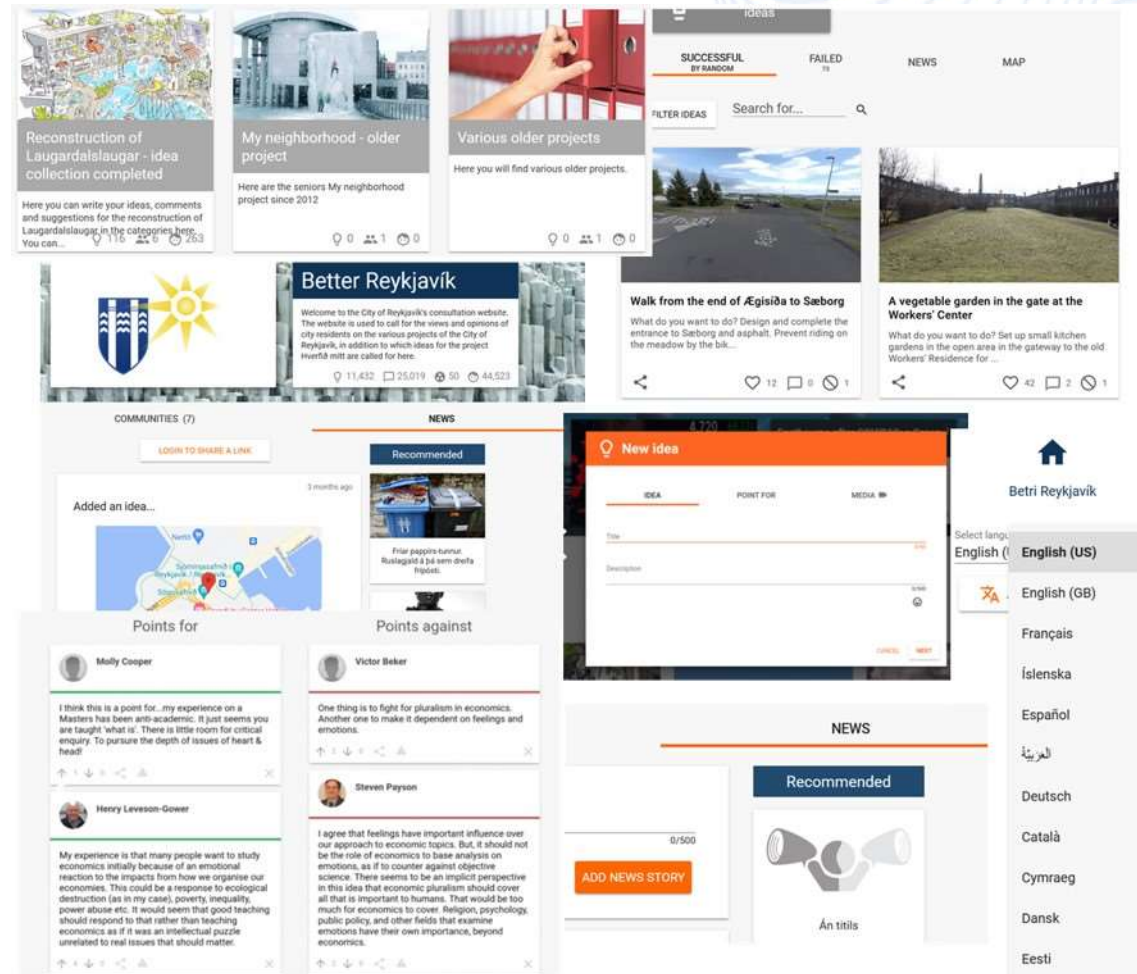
Reconstruction of Laugardalslaugar - idea collection completed

Here you can write your ideas, comments and suggestions for the reconstruction of Laugardalslaugar in the categories here. You can...

116 6 263

My neighborhood - older project

Here are the seniors My neighborhood project since 2012

0 1 0

Various older projects

Here you will find various older projects.

0 1 0

Ideas

SUCCESSFUL
BY RANDOM

FAILED

NEWS

MAP

FILTER IDEAS

Search for...

Walk from the end of Ægisíða to Sæborg

What do you want to do? Design and complete the entrance to Sæborg and asphalt. Prevent riding on the meadow by the bik...

12 0 1

A vegetable garden in the gate at the Workers' Center

What do you want to do? Set up small kitchen gardens in the open area in the gateway to the old Workers' Residence for ...

42 2 1

Better Reykjavík

Welcome to the City of Reykjavík's consultation website. The website is used to call for the views and opinions of city residents on the various projects of the City of Reykjavík, in addition to which ideas for the project Hverfið mitt are called for here.

11,432 25,019 50 44,523

COMMUNITIES (7)

NEWS

LOGIN TO SHARE A LINK

3 months ago

Added an idea...

Recommended

Friar pappírs-tunnur. Ruslagjald á þá sem dreifa fríþósti.

New idea

IDEA

POINT FOR

MEDIA

Title

Description

0/500

CANCEL

NEXT

Betri Reykjavík

Select langu

English (U

English (US)

English (GB)

Français

Íslenska

Español

العربيّة

Deutsch

Català

Cymraeg

Dansk

Eesti

Points for

Molly Cooper

I think this is a point for...my experience on a Masters has been anti-academic. It just seems you are taught 'what is'. There is little room for critical enquiry. To pursue the depth of issues of heart & head!

Henry Leveson-Gower

My experience is that many people want to study economics initially because of an emotional reaction to the impacts from how we organise our economies. This could be a response to ecological destruction (as in my case), poverty, inequality, power abuse etc. It would seem that good teaching should respond to that rather than teaching economics as if it was an intellectual puzzle unrelated to real issues that should matter.

Points against

Victor Beker

One thing is to fight for pluralism in economics. Another one to make it dependent on feelings and emotions.

Steven Payson

I agree that feelings have important influence over our approach to economic topics. But, it should not be the role of economics to base analysis on emotions, as if to counter against objective science. There seems to be an implicit perspective in this idea that economic pluralism should cover all that is important to humans. That would be too much for economics to cover. Religion, psychology, public policy, and other fields that examine emotions have their own importance, beyond economics.

NEWS

0/500

ADD NEWS STORY

Recommended

Án titils